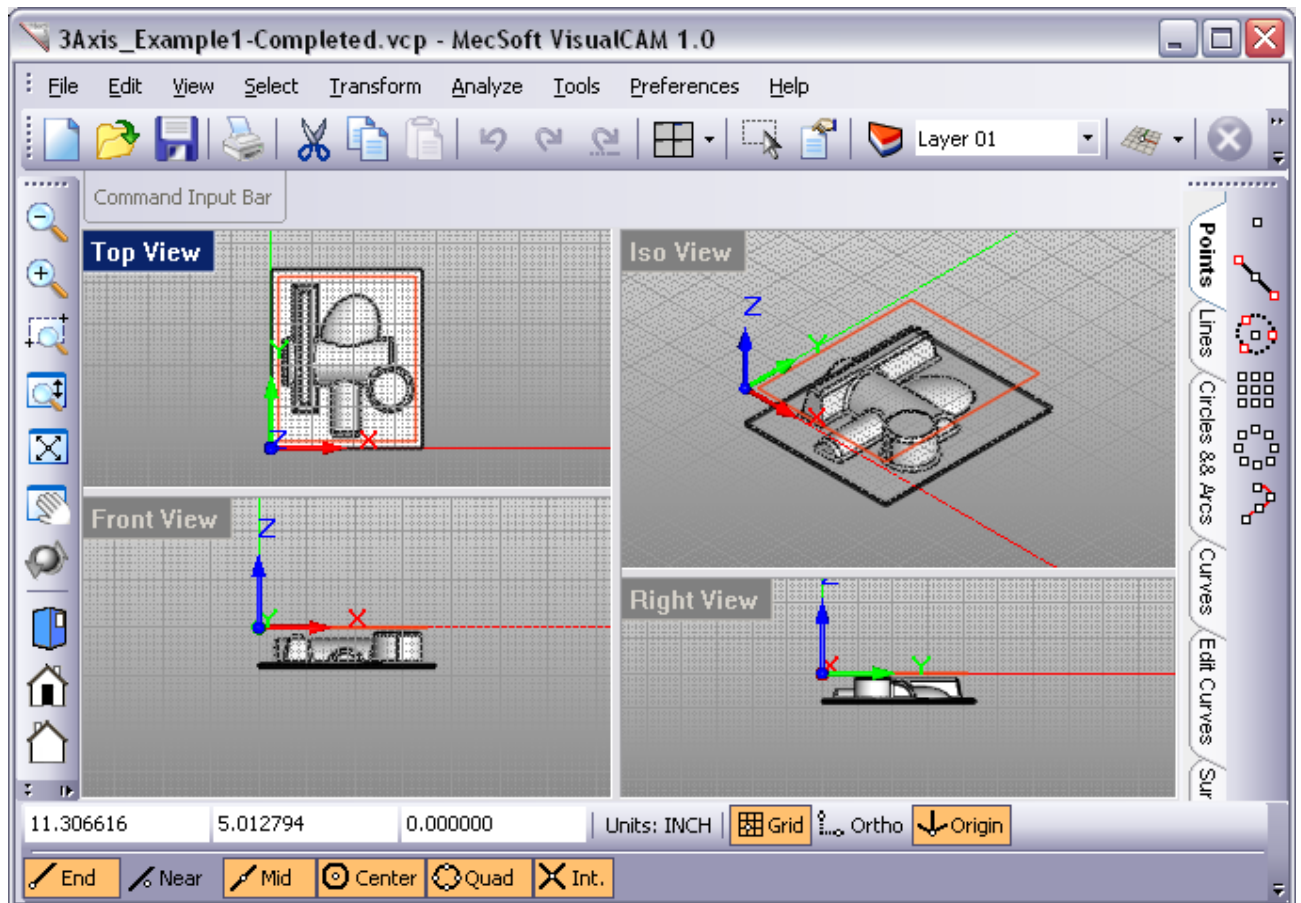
3Axis_Example1-Completed.vcp - MecSoft VisualCAM 1.0

File Edit View Select Transform Analyze Tools Preferences Help

Layer 01

Command Input Bar

Top View

Iso View

Front View

Right View

Points
Lines
Circles && Arcs
Curves
Edit Curves
Sur

Z
Y
X

11.306616
5.012794
0.000000
Units: INCH
Grid
Ortho
Origin

End
Near
Mid
Center
Quad
Int.